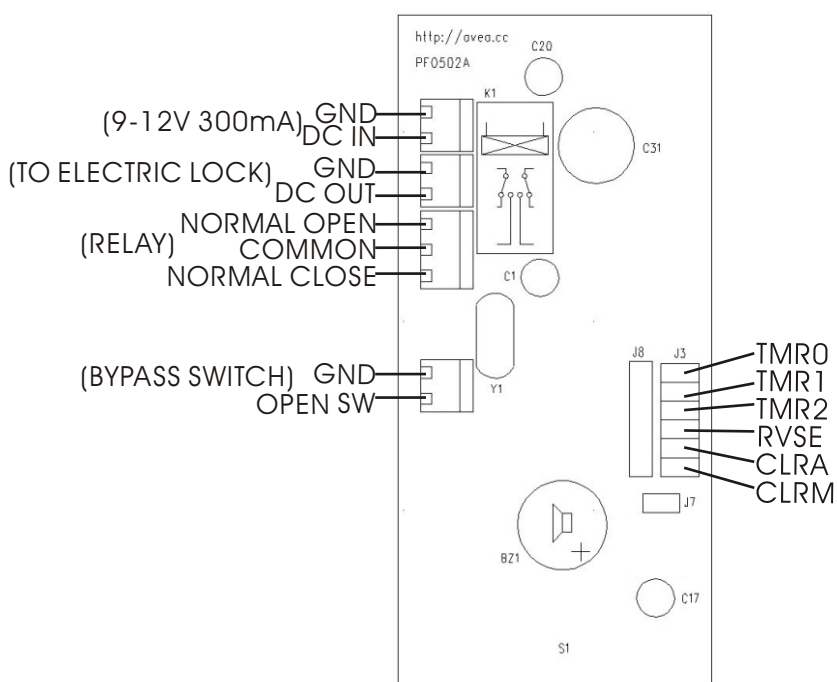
http://avea.cc
PF0502A
C20
K1
C31
(9-12V 300mA) GND
DC IN
(TO ELECTRIC LOCK) GND
DC OUT
(RELAY) NORMAL OPEN
COMMON
NORMAL CLOSE
C1
(BYPASS SWITCH) GND
OPEN SW
Y1
J8
J3
TMR0
TMR1
TMR2
RVSE
CLRA
CLRM
J7
BZ1
C17
S1